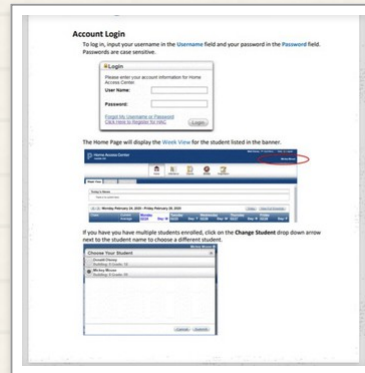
Account Login

To log in, input your username in the Username field and your password in the Password field. Passwords are case sensitive.

Login

Please enter your account information for Home Access Center.

User Name:

Password:

Forgot My Username or Password
Click Here to Register for HAC

Login

The Home Page will display the Week View for the student listed in the banner.

Home Access Center

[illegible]

If you have you have multiple students enrolled, click on the Change Student drop down arrow next to the student name to choose a different student.

Choose Your Student

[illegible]

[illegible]

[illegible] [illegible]